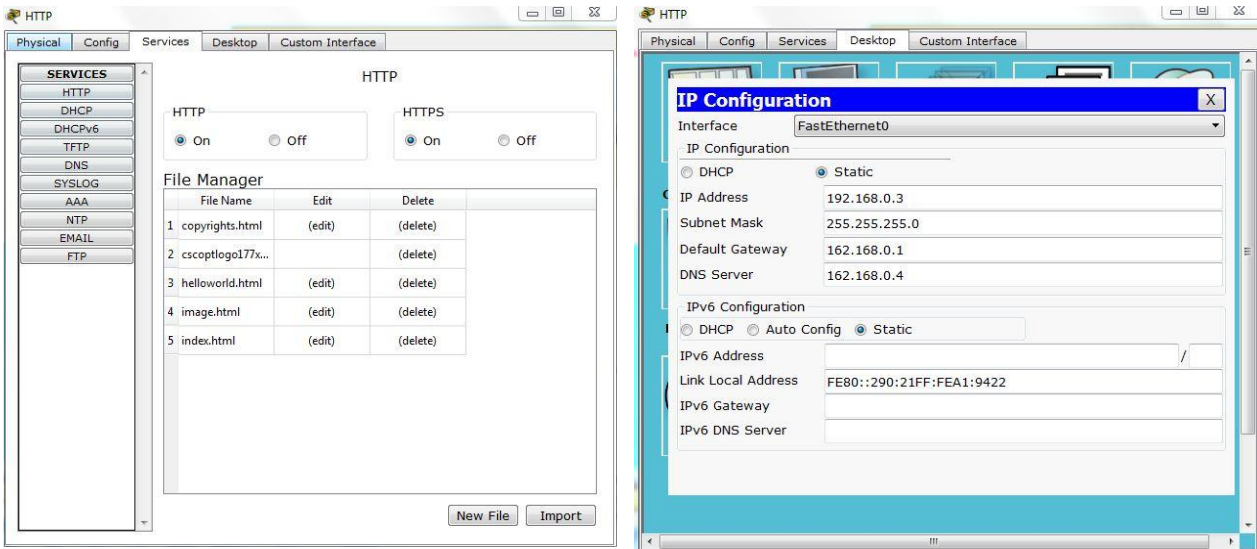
HTTP

Physical | Config | Services | Desktop | Custom Interface

SERVICES
HTTP
DHCP
DHCPv6
TFTP
DNS
SYSLOG
AAA
NTP
EMAIL
FTP

HTTP

HTTP
On Off

HTTPS
On Off

File Manager

| | File Name | Edit | Delete |
|---|---|---|---|
| 1 | copyrights.html | (edit) | (delete) |
| 2 | cscoptlogo177x... | | (delete) |
| 3 | helloworld.html | (edit) | (delete) |
| 4 | image.html | (edit) | (delete) |
| 5 | index.html | (edit) | (delete) |

New File | Import

HTTP

Physical | Config | Services | Desktop | Custom Interface

IP Configuration X

Interface FastEthernet0

IP Configuration
DHCP Static
IP Address 192.168.0.3
Subnet Mask 255.255.255.0
Default Gateway 162.168.0.1
DNS Server 162.168.0.4

IPv6 Configuration
DHCP Auto Config Static
IPv6 Address /
Link Local Address FE80::290:21FF:FEA1:9422
IPv6 Gateway
IPv6 DNS Server